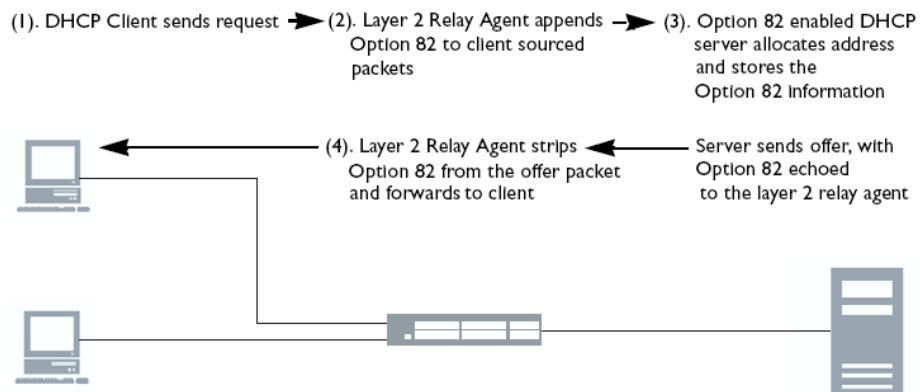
(1). DHCP Client sends request

(2). Layer 2 Relay Agent appends Option 82 to client sourced packets

(3). Option 82 enabled DHCP server allocates address and stores the Option 82 information

(4). Layer 2 Relay Agent strips Option 82 from the offer packet and forwards to client

Server sends offer, with Option 82 echoed to the layer 2 relay agent